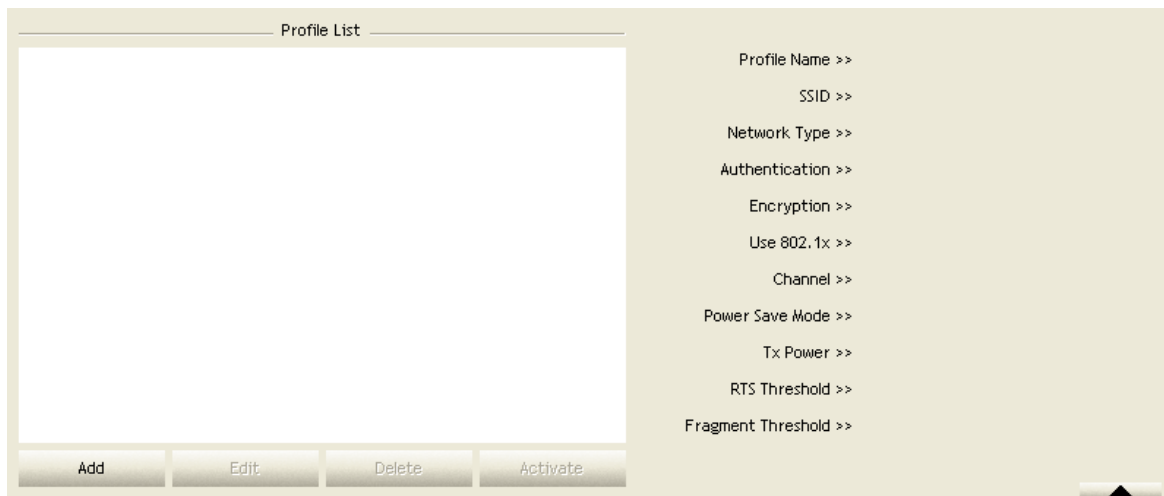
Profile List

Profile Name >>

SSID >>

Network Type >>

Authentication >>

Encryption >>

Use 802.1x >>

Channel >>

Power Save Mode >>

Tx Power >>

RTS Threshold >>

Fragment Threshold >>

Add

Edit

Delete

Activate